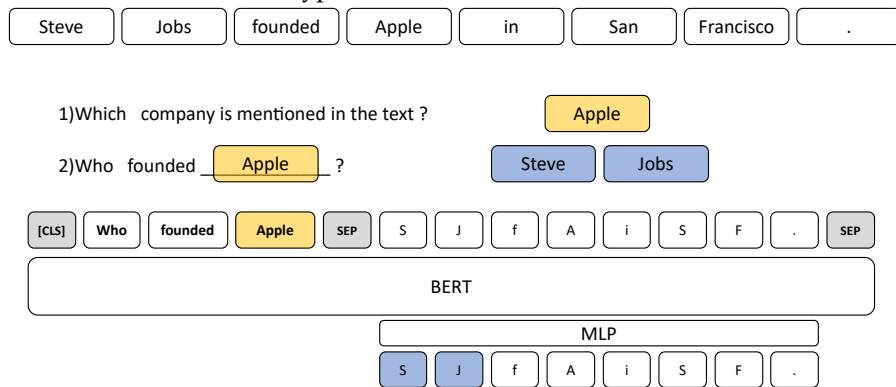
Steve Jobs founded Apple in San Francisco .

1)Which company is mentioned in the text ?

Apple

2)Who founded Apple ?

Steve Jobs

[CLS] Who founded Apple SEP S J f A i S F . SEP

BERT

MLP

S J f A i S F .